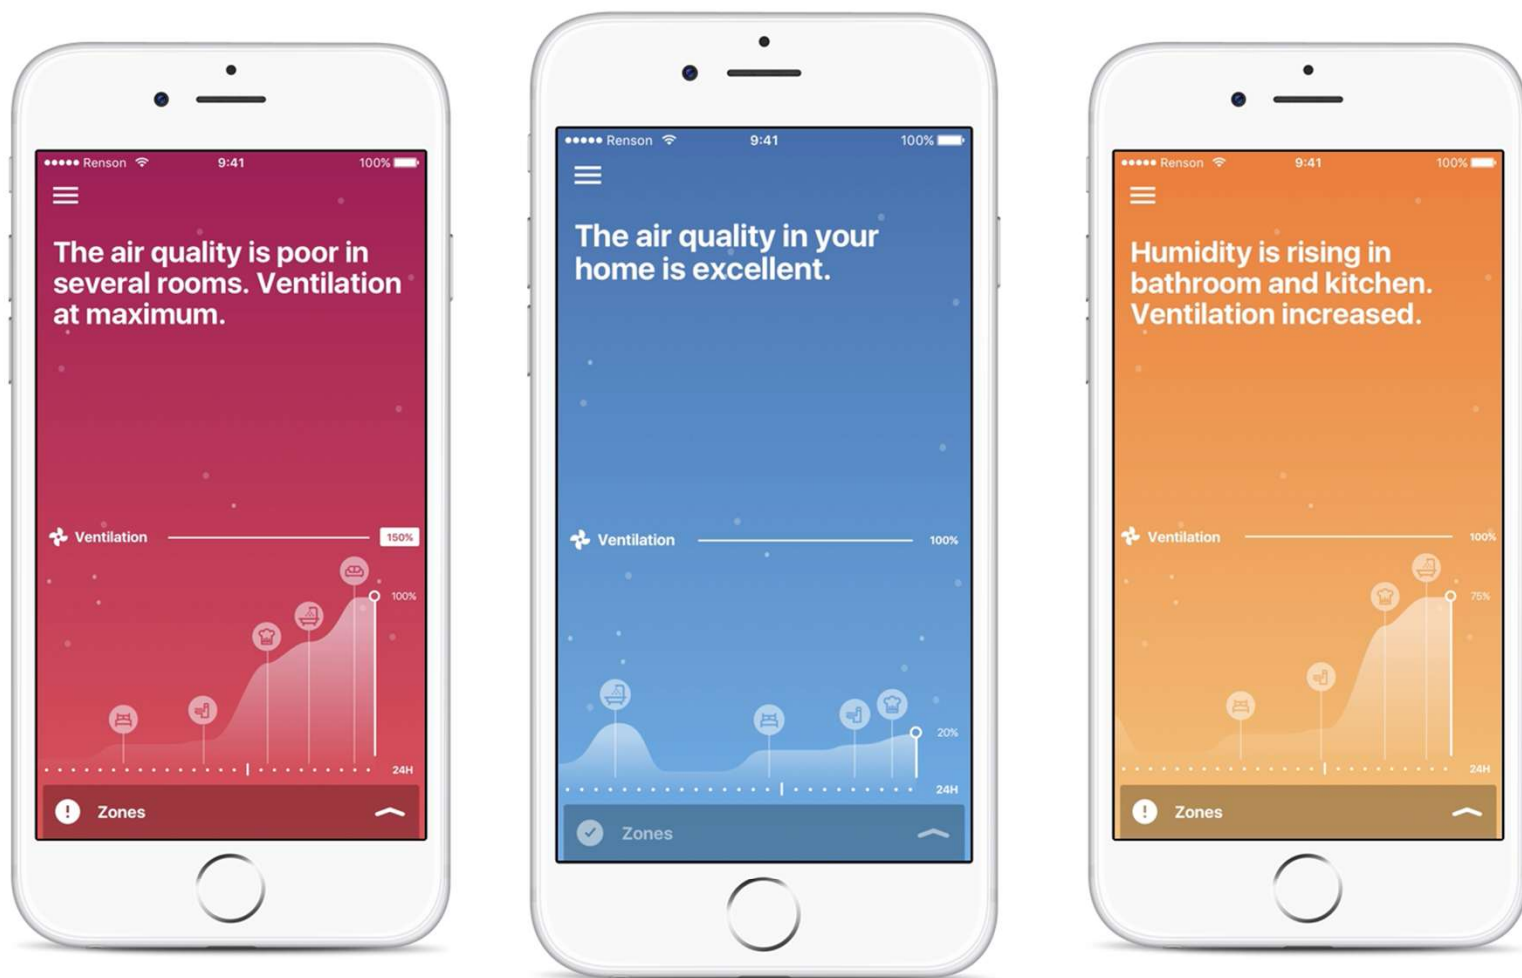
●●●●● Renson 9:41 100%

The air quality is poor in several rooms. Ventilation at maximum.

Ventilation 150%

100%

24H

Zones

●●●●● Renson 9:41 100%

The air quality in your home is excellent.

Ventilation 100%

20%

24H

Zones

●●●●● Renson 9:41 100%

Humidity is rising in bathroom and kitchen. Ventilation increased.

Ventilation 100%

75%

24H

Zones